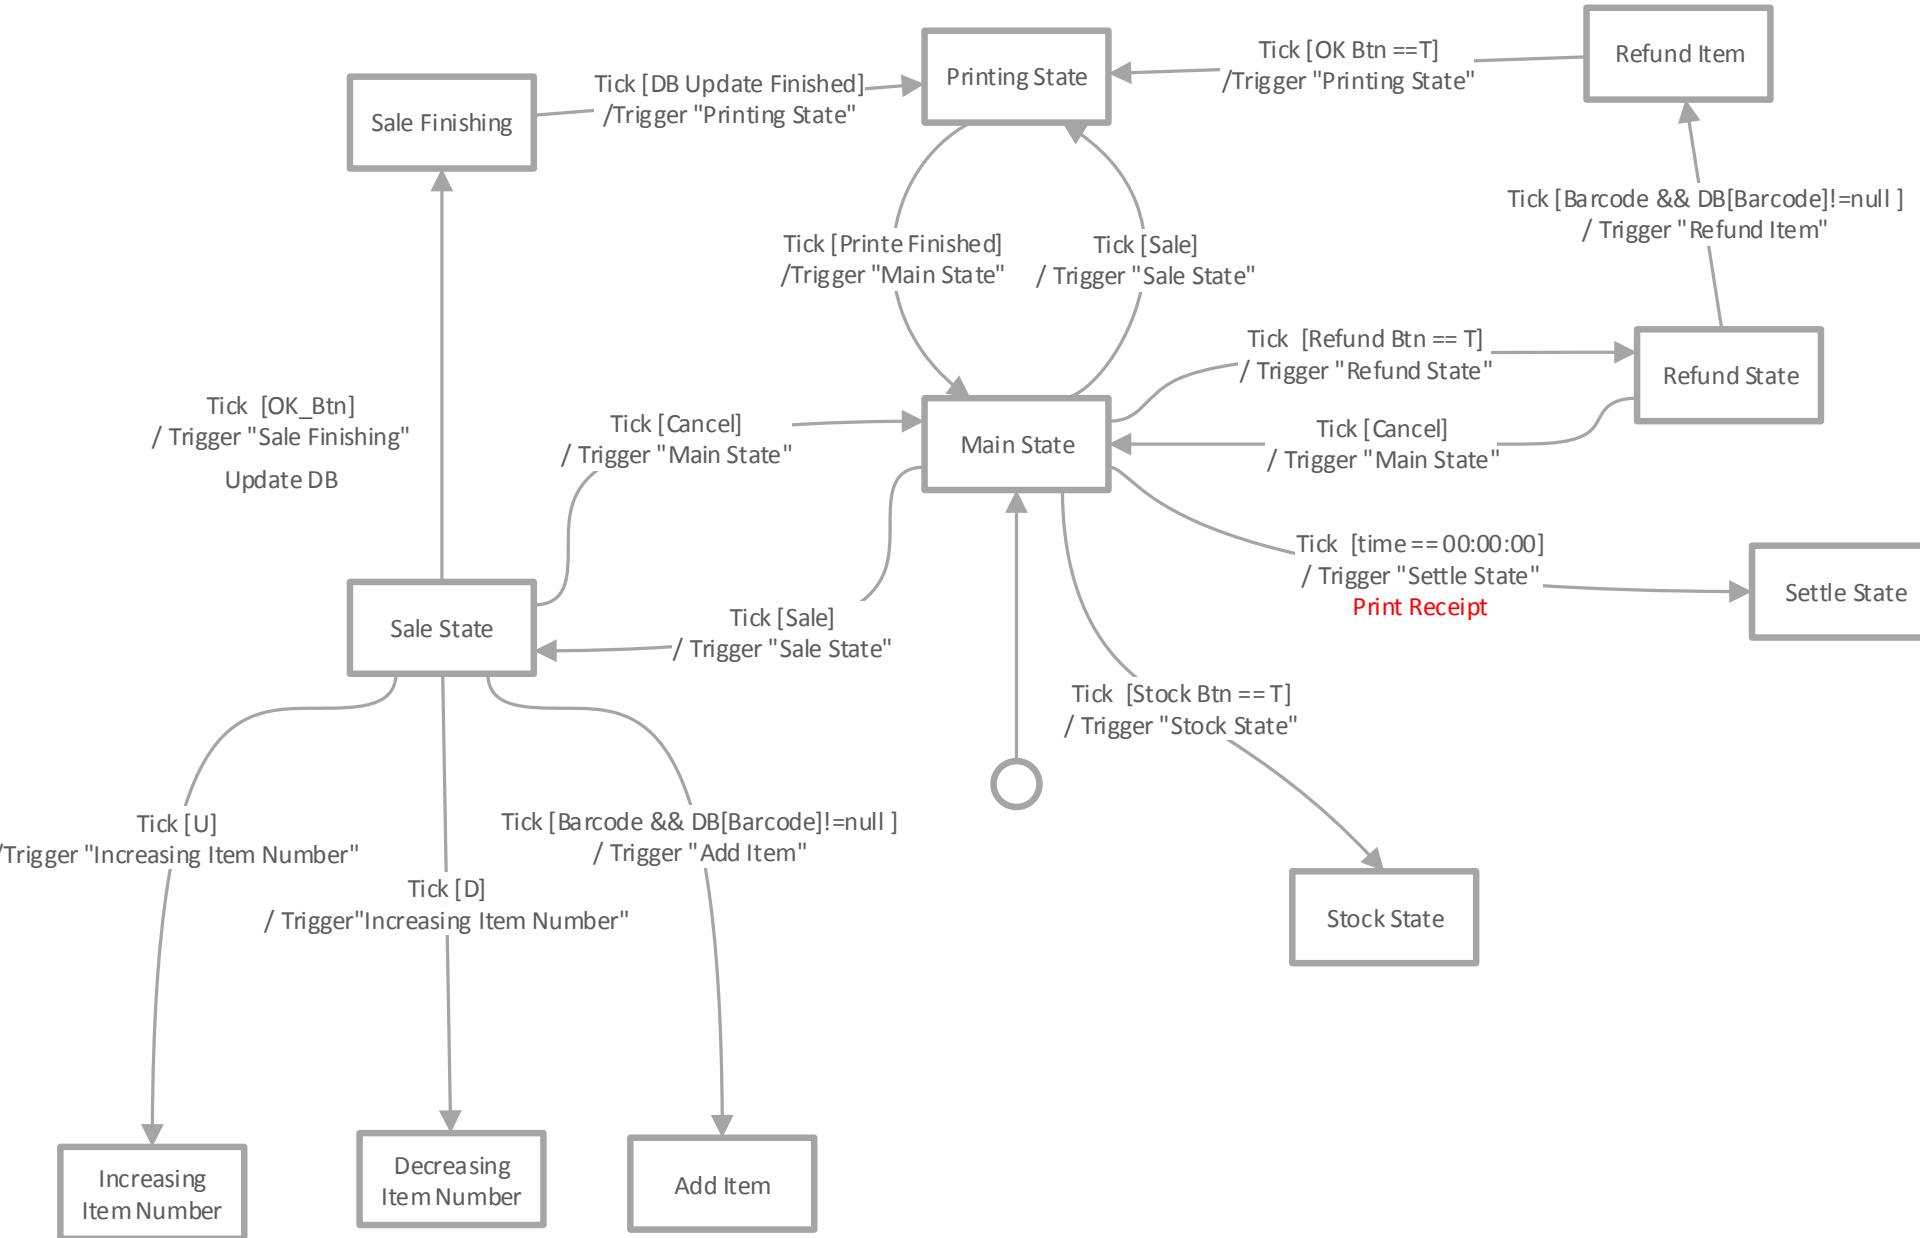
Printing State

Refund Item

Sale Finishing

Tick [DB Update Finished] /Trigger "Printing State"

Tick [OK Btn ==T] /Trigger "Printing State"

Tick [Barcode && DB[Barcode]!=null ] / Trigger "Refund Item"

Tick [Printe Finished] /Trigger "Main State"

Tick [Sale] / Trigger "Sale State"

Tick [Refund Btn == T] / Trigger "Refund State"

Refund State

Tick [OK_Btn] / Trigger "Sale Finishing"

Update DB

Tick [Cancel] / Trigger "Main State"

Main State

Tick [Cancel] / Trigger "Main State"

Tick [time == 00:00:00] / Trigger "Settle State"

Print Receipt

Settle State

Sale State

Tick [Sale] / Trigger "Sale State"

Tick [Stock Btn == T] / Trigger "Stock State"

Tick [U] /Trigger "Increasing Item Number"

Tick [Barcode && DB[Barcode]!=null ] / Trigger "Add Item"

Tick [D] / Trigger"Increasing Item Number"

Stock State

Increasing Item Number

Decreasing Item Number

Add Item